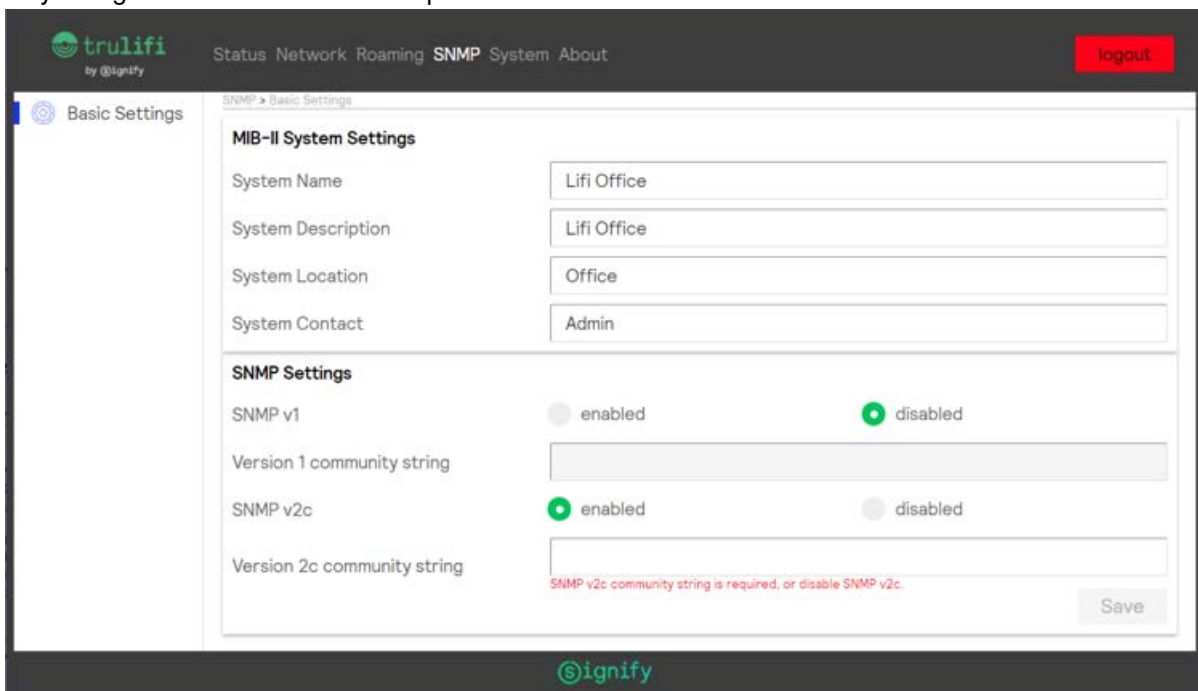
trulifi
by signify

Status Network Roaming SNMP System About

logout

Basic Settings

SNMP > Basic Settings

MIB-II System Settings

System Name | Lifi Office

System Description | Lifi Office

System Location | Office

System Contact | Admin

SNMP Settings

SNMP v1 enabled disabled

Version 1 community string

SNMP v2c enabled disabled

Version 2c community string

SNMP v2c community string is required, or disable SNMP v2c.

Save

signify